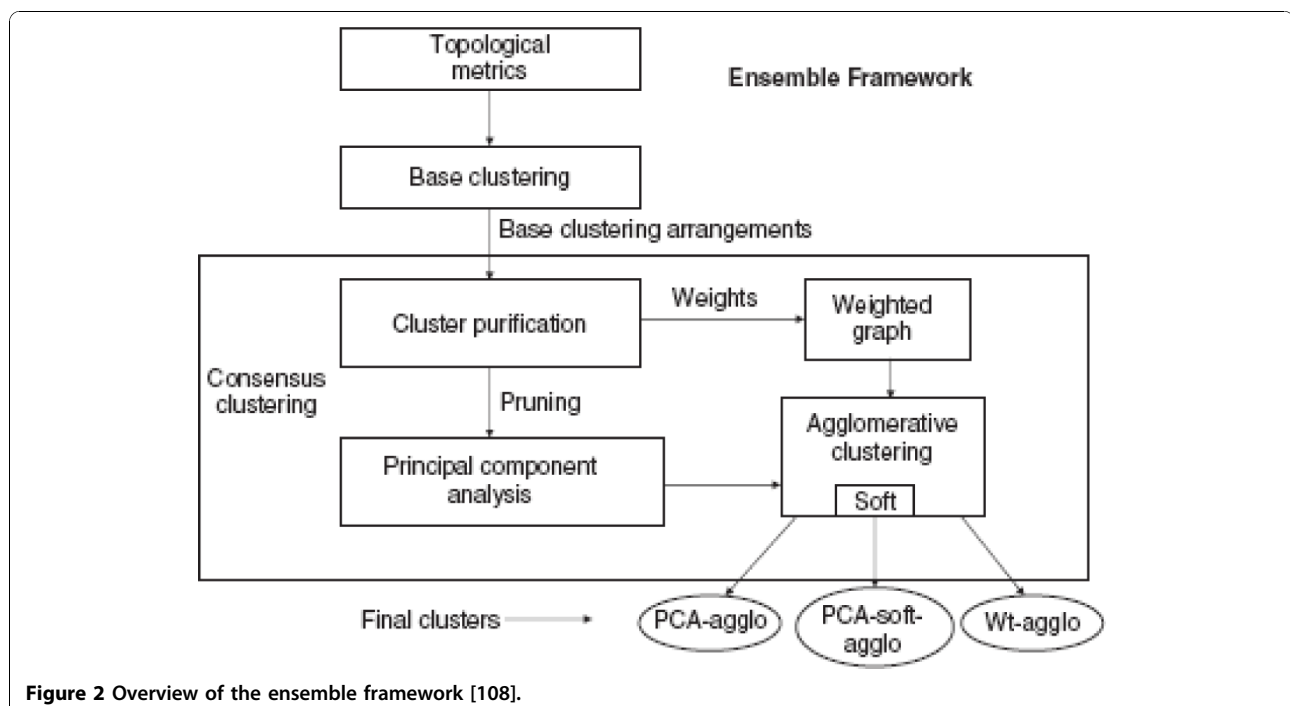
Topological metrics

Ensemble Framework

Base clustering

Base clustering arrangements

Cluster purification

Weights

Weighted graph

Consensus clustering

Pruning

Agglomerative clustering

Principal component analysis

Soft

Final clusters

PCA-agglo

PCA-soft-agglo

Wt-agglo

Figure 2 Overview of the ensemble framework [108].